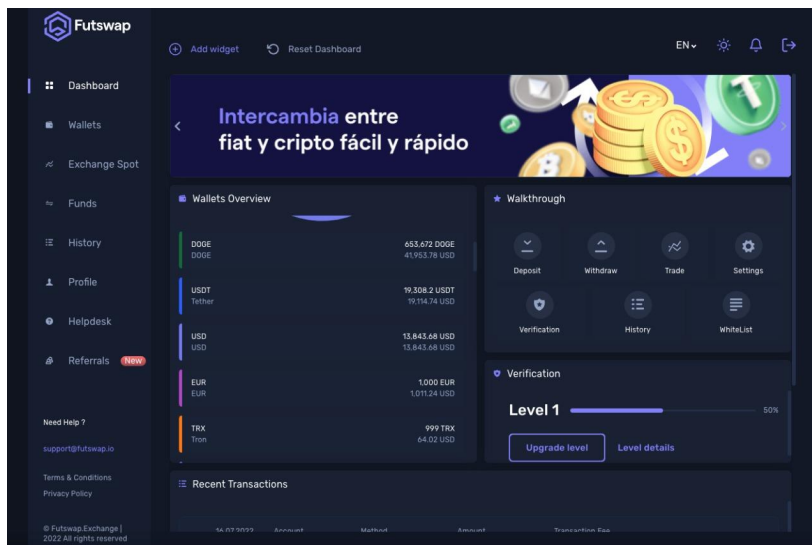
Futswap

Add widget Reset Dashboard

EN

Dashboard

Wallets

Exchange Spot

Funds

History

Profile

Helpdesk

Referrals New

Need Help ?

support@futswap.io

Terms & Conditions

Privacy Policy

© Futswap.Exchange | 2022 All rights reserved

Intercambia entre fiat y cripto fácil y rápido

Wallets Overview

| | |
|---|---|
| DOGE DOGE | 653.672 DOGE 41,953.78 USD |
| USDT Tether | 19,308.2 USDT 19,114.74 USD |
| USD USD | 13,843.68 USD 13,843.68 USD |
| EUR EUR | 1,000 EUR 1,011.24 USD |
| TRX Tron | 999 TRX 64.02 USD |

Walkthrough

Deposit Withdraw Trade Settings

Verification History WhiteList

Verification

Level 1 50%

Upgrade level Level details

Recent Transactions

16.07.2022 Account Method Amount Transaction Fee